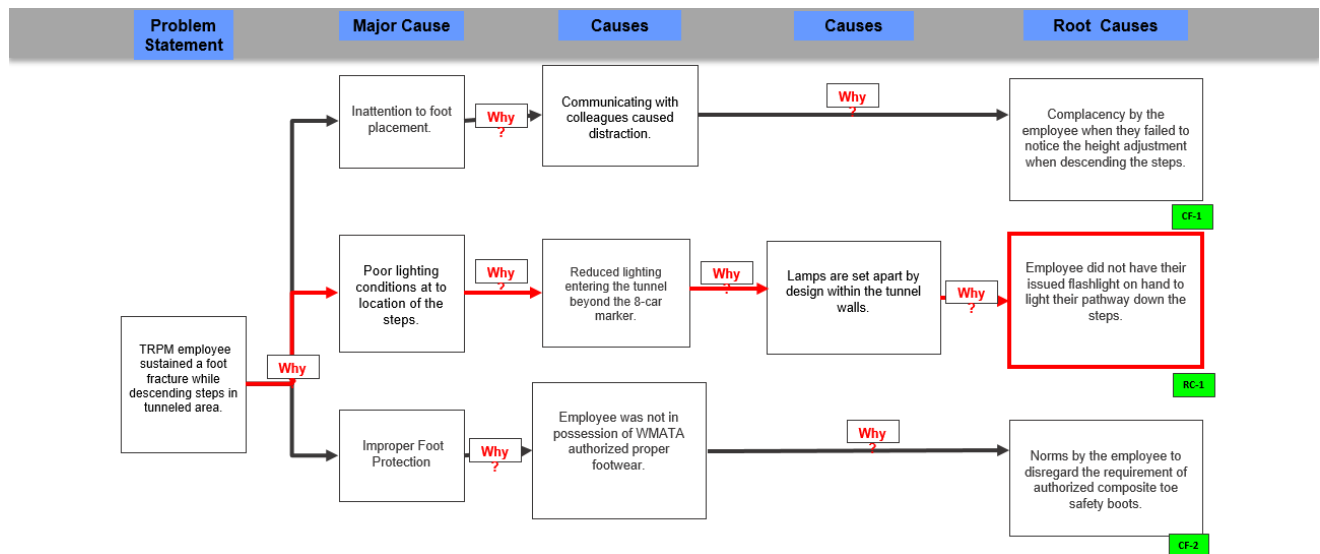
Problem Statement

Major Cause

Causes

Causes

Root Causes

TRPM employee sustained a foot fracture while descending steps in tunneled area.

Why

Inattention to foot placement.

Why ?

Communicating with colleagues caused distraction.

Why ?

Complacency by the employee when they failed to notice the height adjustment when descending the steps.

CF-1

Poor lighting conditions at to location of the steps.

Why ?

Reduced lighting entering the tunnel beyond the 8-car marker.

Why ?

Lamps are set apart by design within the tunnel walls.

Why ?

Employee did not have their issued flashlight on hand to light their pathway down the steps.

RC-1

Improper Foot Protection

Why ?

Employee was not in possession of WMATA authorized proper footwear.

Why ?

Norms by the employee to disregard the requirement of authorized composite toe safety boots.

CF-2